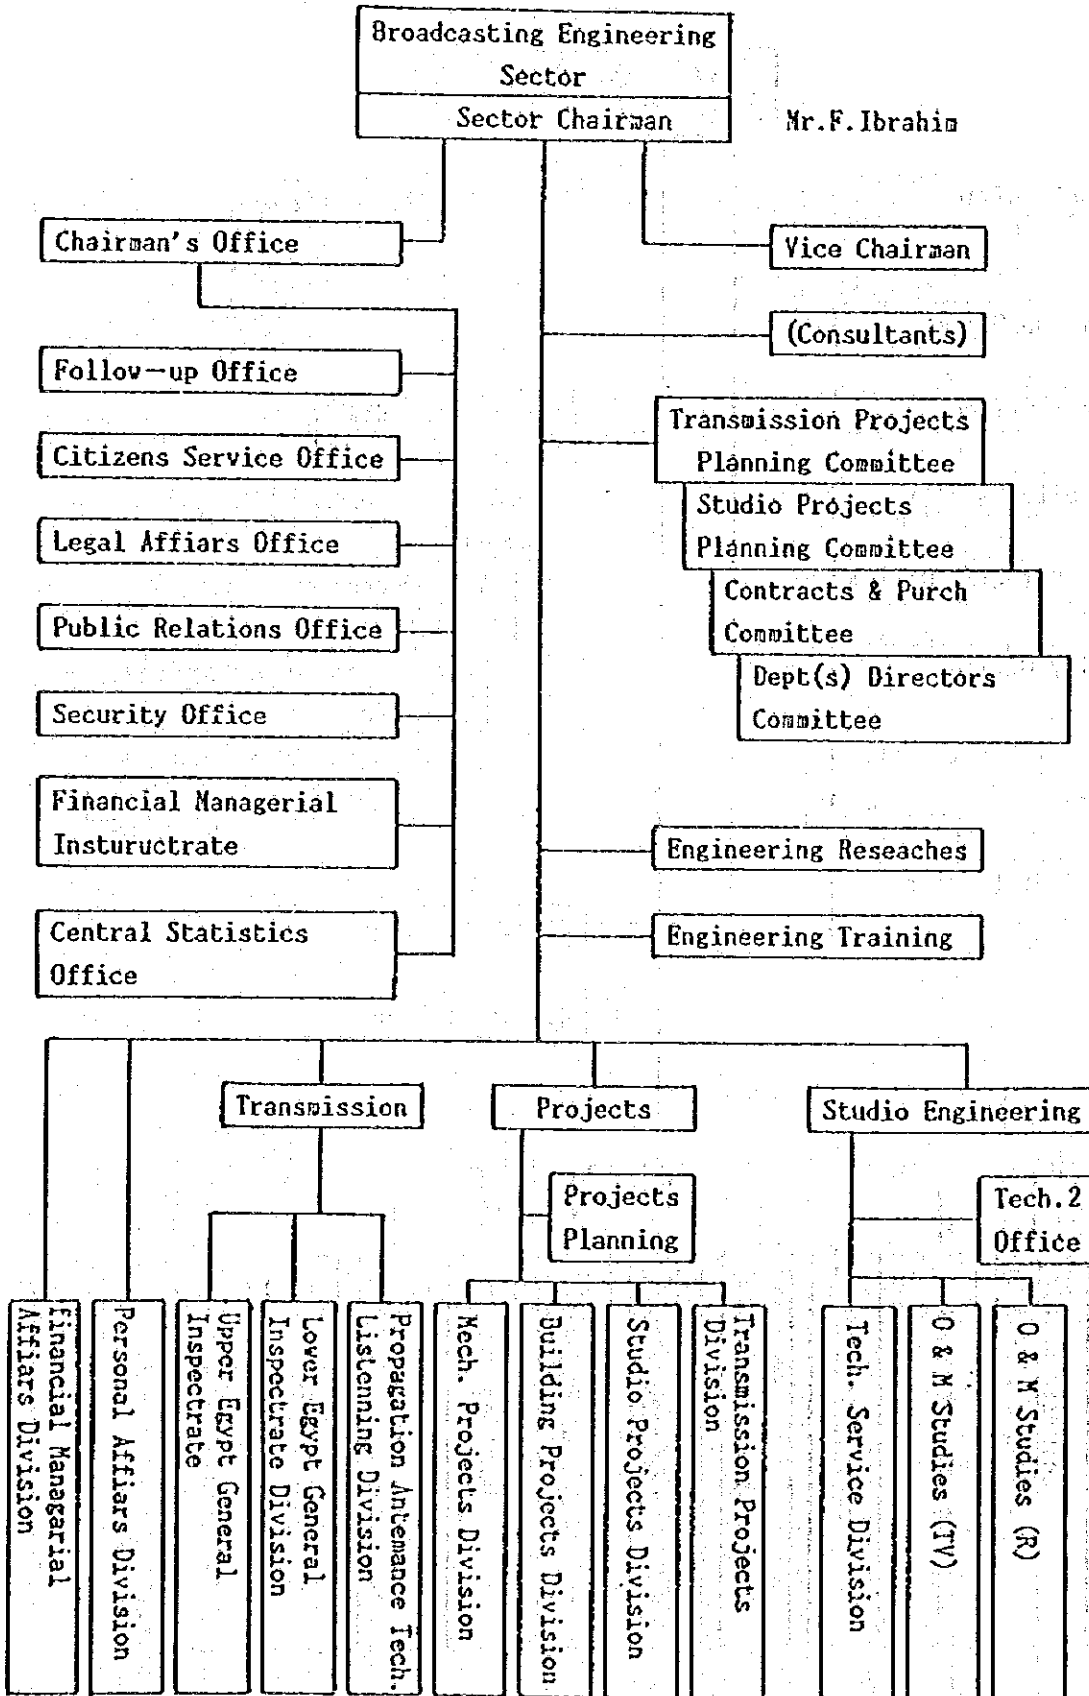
Broadcasting Engineering Sector

Sector Chairman

Mr.F.Ibrahim

Chairman's Office

Vice Chairman

(Consultants)

Follov—up Office

Citizens Service Office

Legal Affiars Office

Public Relations Office

Security Office

Financial Managerial Instuructrate

Central Statistics Office

Transmission Projects Planning Committee

Studio Projects Planning Committee

Contracts & Purch Committee

Dept(s) Directors Committee

Engineering Reseaches

Engineering Training

Transmission

Projects

Studio Engineering

Projects Planning

Tech.2 Office

Financial Managerial Affiars Division

Personal Affiars Division

Upper Egypt General Inspectrate

Lover Egypt General Inspectrate Division

Propagation Antemance Tech. Listenning Division

Mech. Projects Division

Building Projects Division

Studio Projects Division

Transmission Projects Division

Tech. Service Division

O & M Studies (TV)

O & M Studies (R)